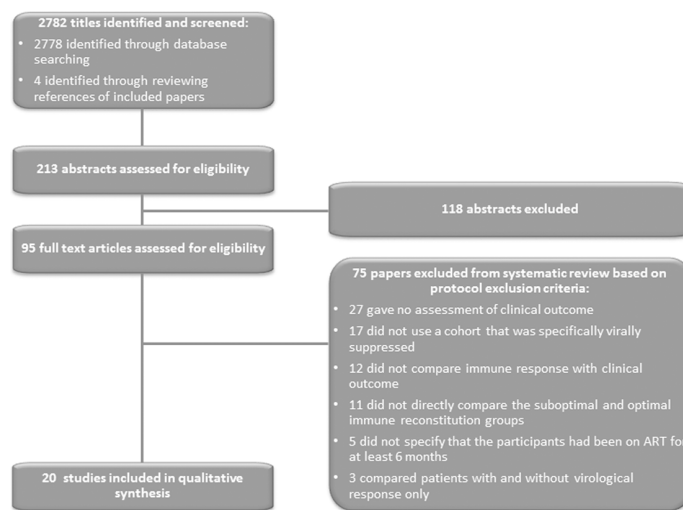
2782 titles identified and screened:
• 2778 identified through database searching
• 4 identified through reviewing references of included papers

213 abstracts assessed for eligibility

118 abstracts excluded

95 full text articles assessed for eligibility

75 papers excluded from systematic review based on protocol exclusion criteria:
• 27 gave no assessment of clinical outcome
• 17 did not use a cohort that was specifically virally suppressed
• 12 did not compare immune response with clinical outcome
• 11 did not directly compare the suboptimal and optimal immune reconstitution groups
• 5 did not specify that the participants had been on ART for at least 6 months
• 3 compared patients with and without virological response only

20 studies included in qualitative synthesis